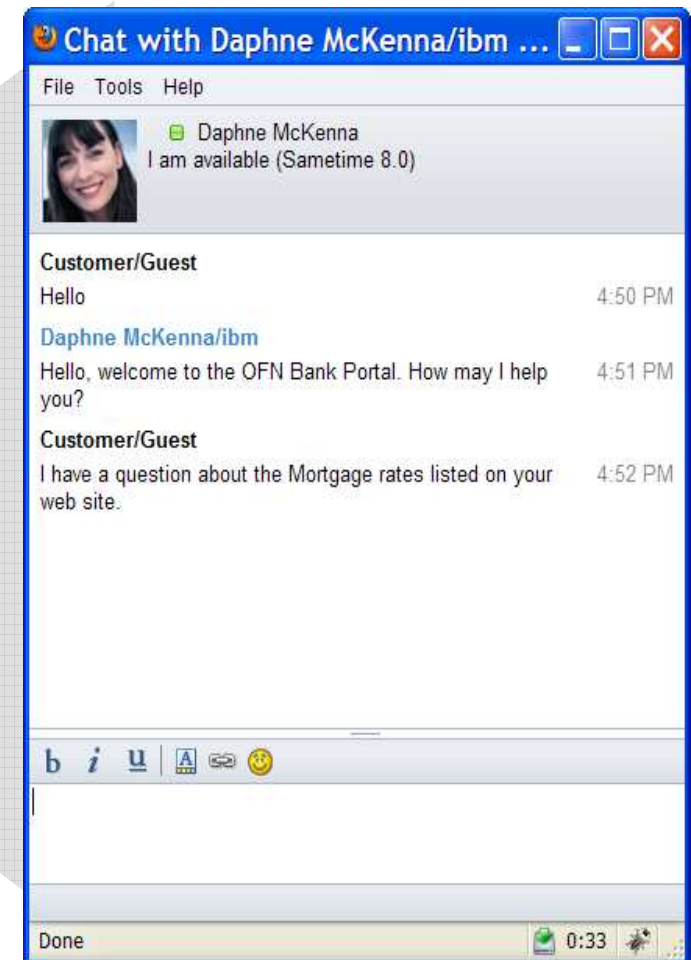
Chat with Daphne McKenna/ibm ...

File Tools Help

Daphne McKenna
I am available (Sametime 8.0)

Customer/Guest
Hello 4:50 PM

Daphne McKenna/ibm
Hello, welcome to the OFN Bank Portal. How may I help you? 4:51 PM

Customer/Guest
I have a question about the Mortgage rates listed on your web site. 4:52 PM

b i u A

Done 0:33